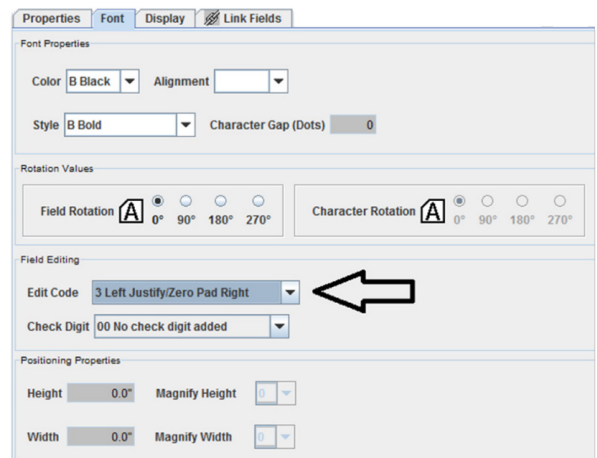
Properties Font Display Link Fields

Font Properties

Color B Black Alignment

Style B Bold Character Gap (Dots) 0

Rotation Values

Field Rotation A 0° 90° 180° 270°

Character Rotation A 0° 90° 180° 270°

Field Editing

Edit Code 3 Left Justify/Zero Pad Right

Check Digit 00 No check digit added

Positioning Properties

Height 0.0" Magnify Height 0

Width 0.0" Magnify Width 0